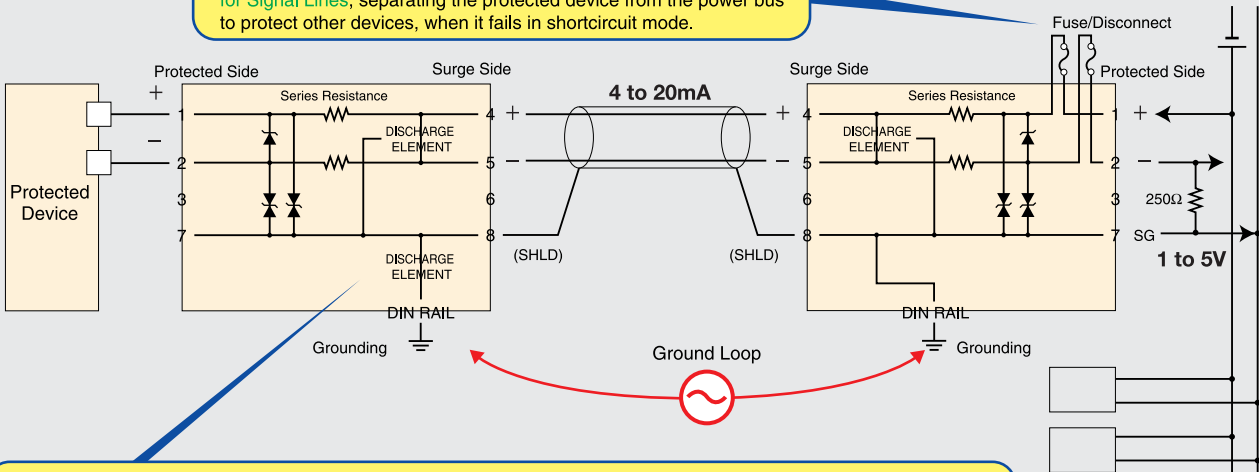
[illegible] for Signal Lines, separating the protected device from the power bus to protect other devices, when it fails in shortcircuit mode.

Fuse/Disconnect

Protected Side

Surge Side

4 to 20mA

Surge Side

Protected Side

Series Resistance

Series Resistance

+ 1

– 2

3

7

4 +

5 –

6

8

+ 4

– 5

6

8

1 +

2 –

3

7

DISCHARGE ELEMENT

DISCHARGE ELEMENT

DISCHARGE ELEMENT

Protected Device

(SHLD)

(SHLD)

250Ω

SG

1 to 5V

DIN RAIL

DIN RAIL

Grounding

Grounding

Ground Loop